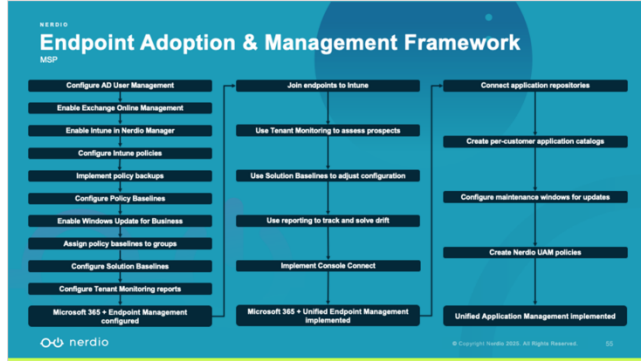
NERDIO

Endpoint Adoption & Management Framework

MSP

Configure AD User Management

Enable Exchange Online Management

Enable Intune in Nerdio Manager

Configure Intune policies

Implement policy backups

Configure Policy Baselines

Enable Windows Update for Business

Assign policy baselines to groups

Configure Solution Baselines

Configure Tenant Monitoring reports

Microsoft 365 + Endpoint Management configured

Join endpoints to Intune

Use Tenant Monitoring to assess prospects

Use Solution Baselines to adjust configuration

Use reporting to track and solve drift

Implement Console Connect

Microsoft 365 + Unified Endpoint Management implemented

Connect application repositories

Create per-customer application catalogs

Configure maintenance windows for updates

Create Nerdio UAM policies

Unified Application Management implemented

nerdio

© Copyright Nerdio 2025. All Rights Reserved. 55